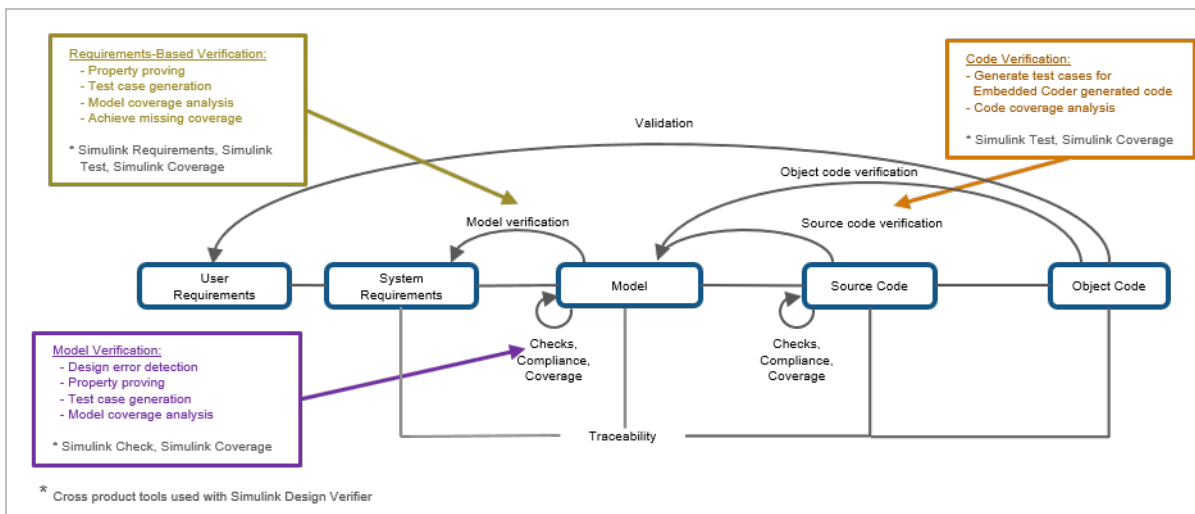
Requirements-Based Verification:
- Property proving
- Test case generation
- Model coverage analysis
- Achieve missing coverage

* Simulink Requirements, Simulink Test, Simulink Coverage

Code Verification:
- Generate test cases for Embedded Coder generated code
- Code coverage analysis

* Simulink Test, Simulink Coverage

Validation

Object code verification

Model verification

Source code verification

User Requirements

System Requirements

Model

Source Code

Object Code

Checks, Compliance, Coverage

Checks, Compliance, Coverage

Model Verification:
- Design error detection
- Property proving
- Test case generation
- Model coverage analysis

* Simulink Check, Simulink Coverage

Traceability

* Cross product tools used with Simulink Design Verifier